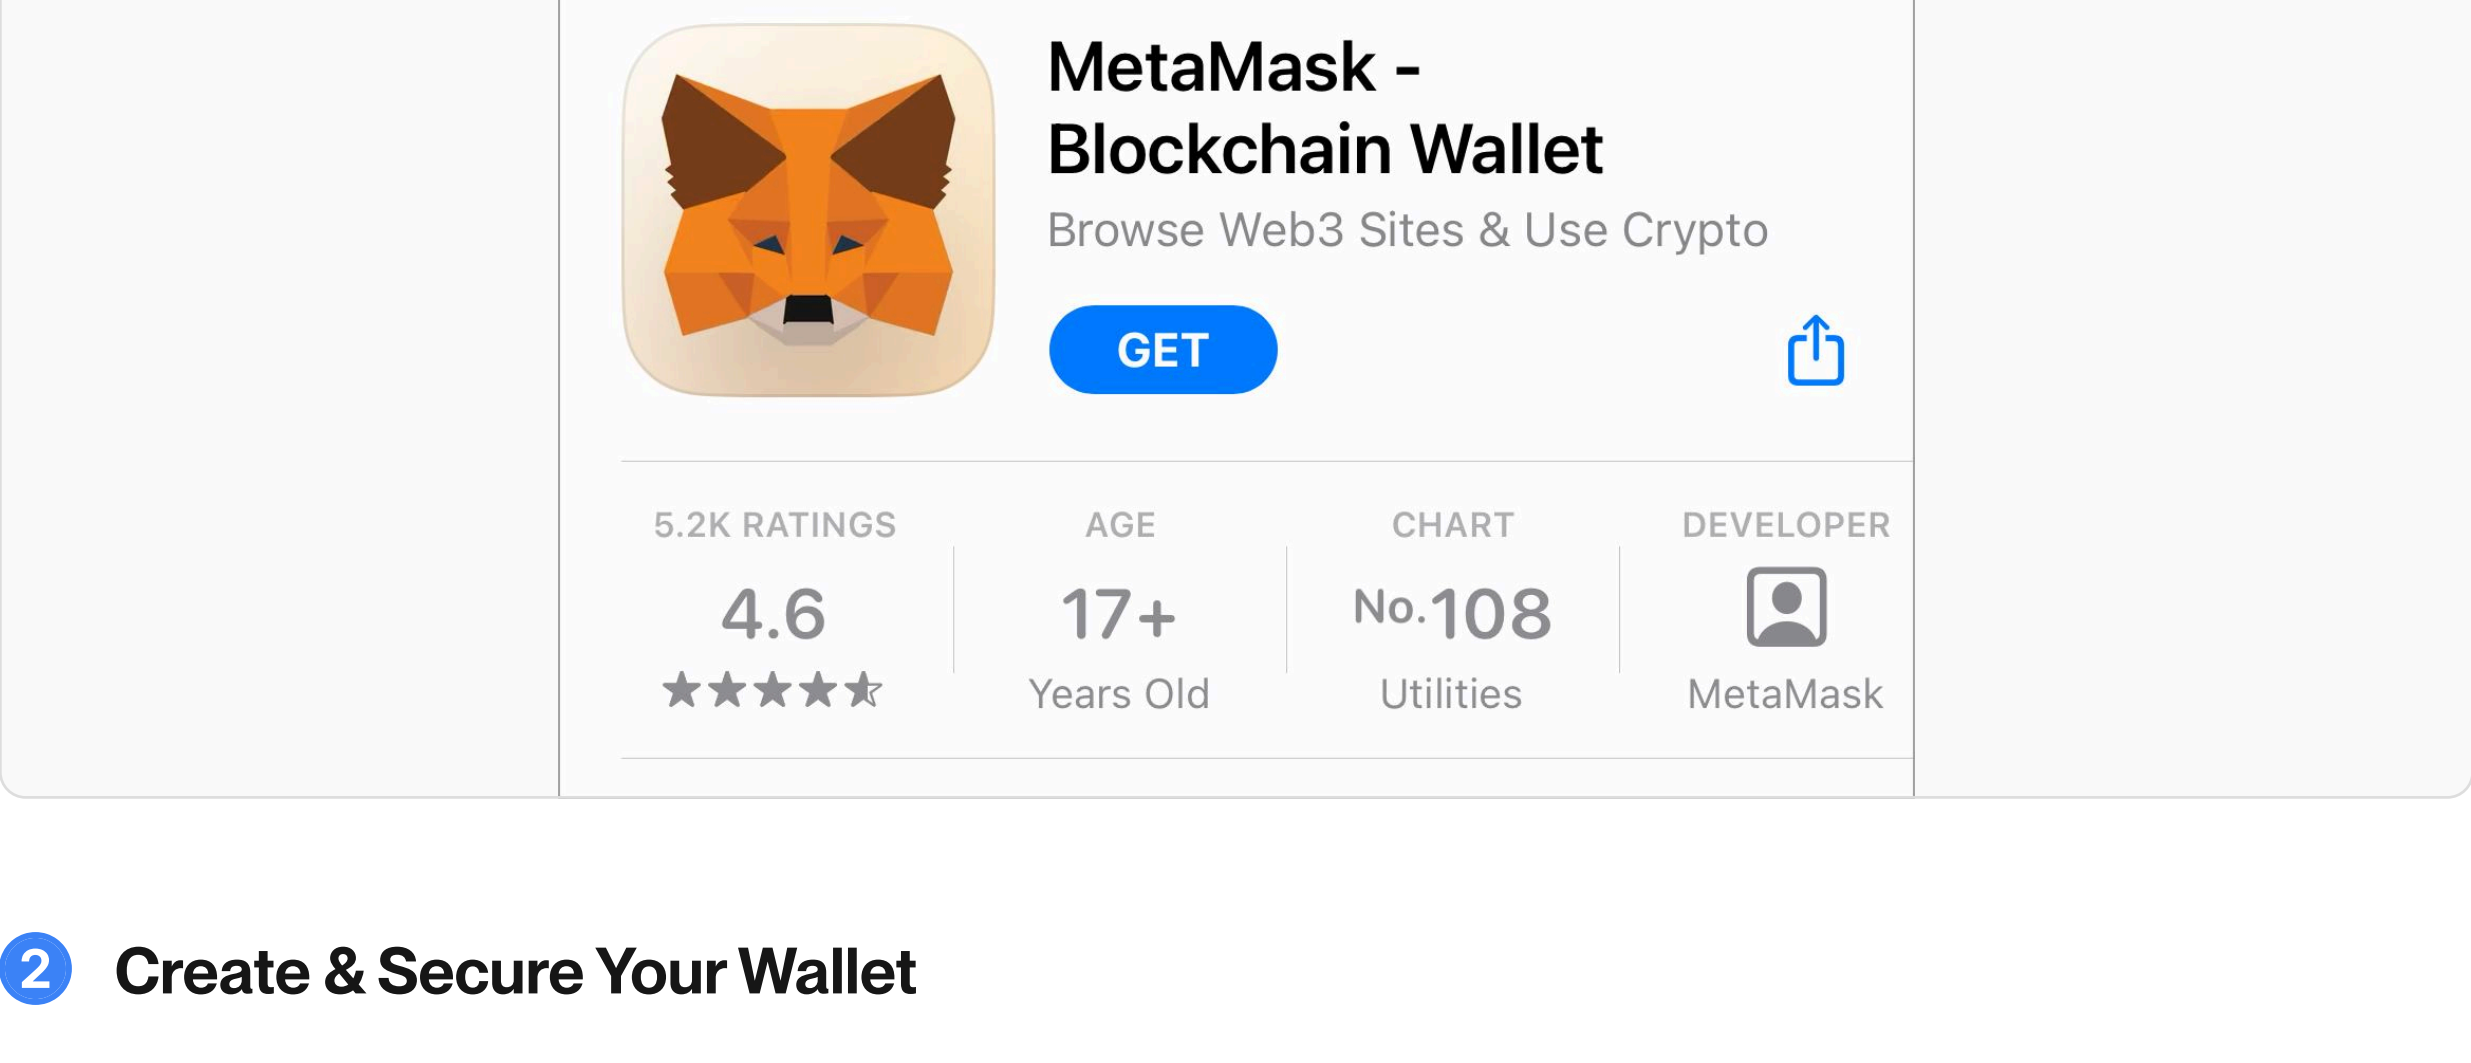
MetaMask - Blockchain Wallet

Browse Web3 Sites & Use Crypto

GET

| 5.2K RATINGS | AGE | CHART | DEVELOPER |
|---|---|---|---|
| 4.6 | 17+ | No.108 | |
| ★★★★★ | Years Old | Utilities | MetaMask |

2 Create & Secure Your Wallet